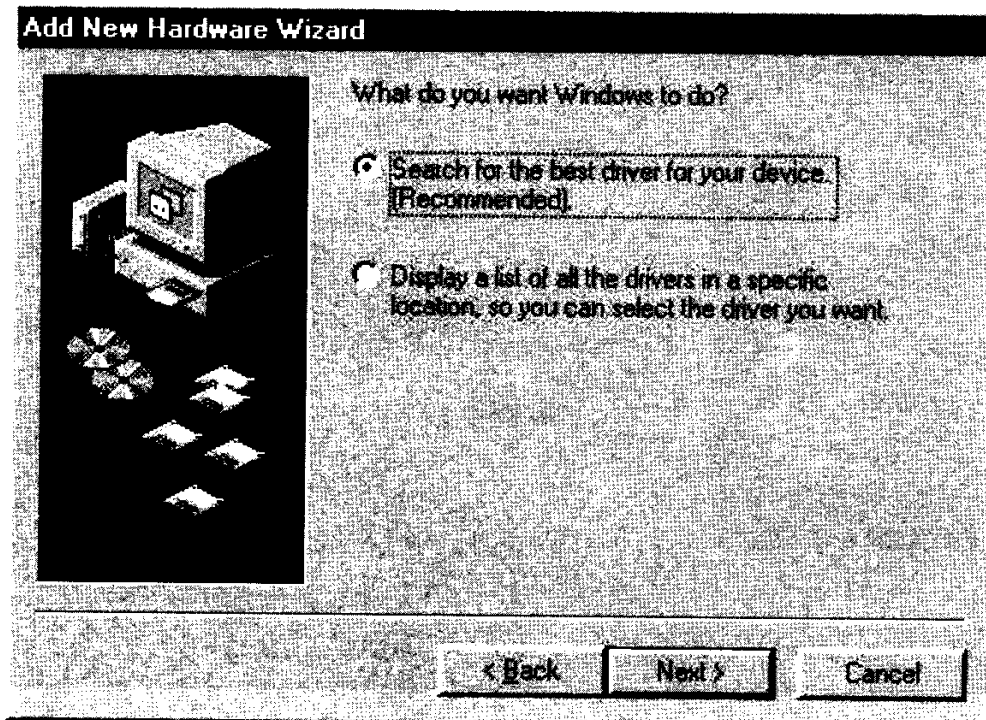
Add New Hardware Wizard

What do you want Windows to do?

Search for the best driver for your device. [Recommended].

Display a list of all the drivers in a specific location, so you can select the driver you want.

< Back

Next >

Cancel